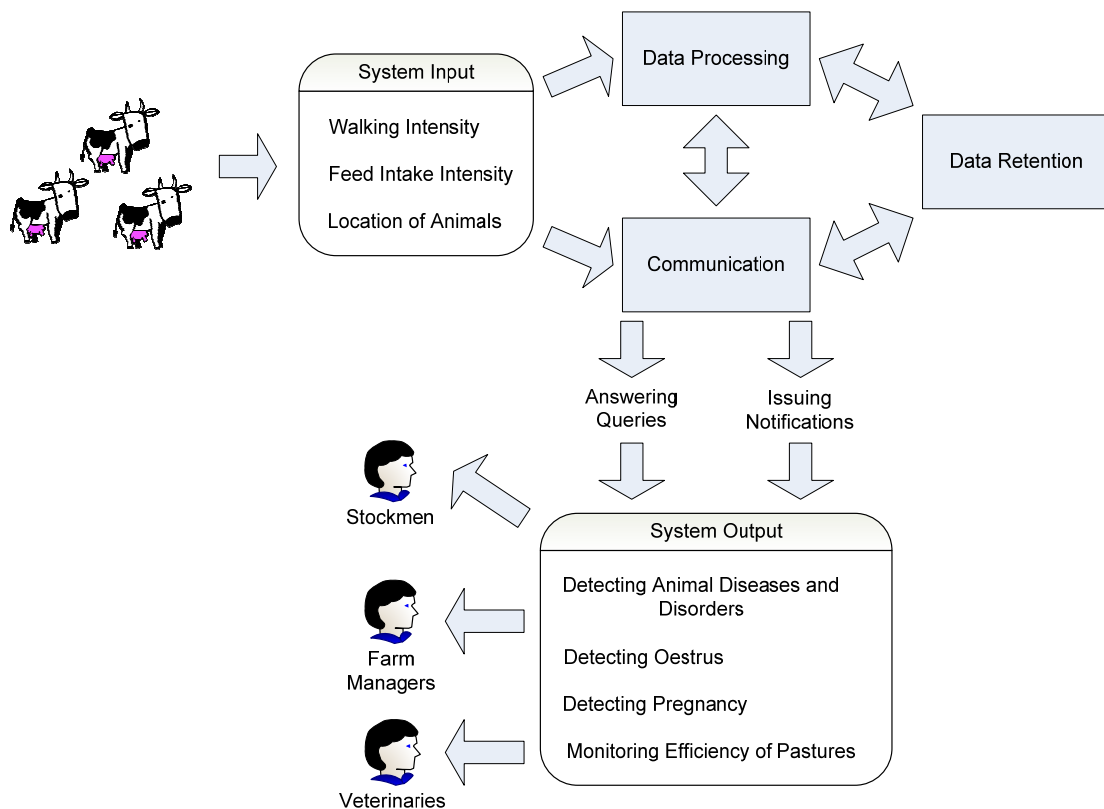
System Input

Walking Intensity

Feed Intake Intensity

Location of Animals

Data Processing

Data Retention

Communication

Answering Queries

Issuing Notifications

Stockmen

Farm Managers

Veterinaries

System Output

Detecting Animal Diseases and Disorders

Detecting Oestrus

Detecting Pregnancy

Monitoring Efficiency of Pastures